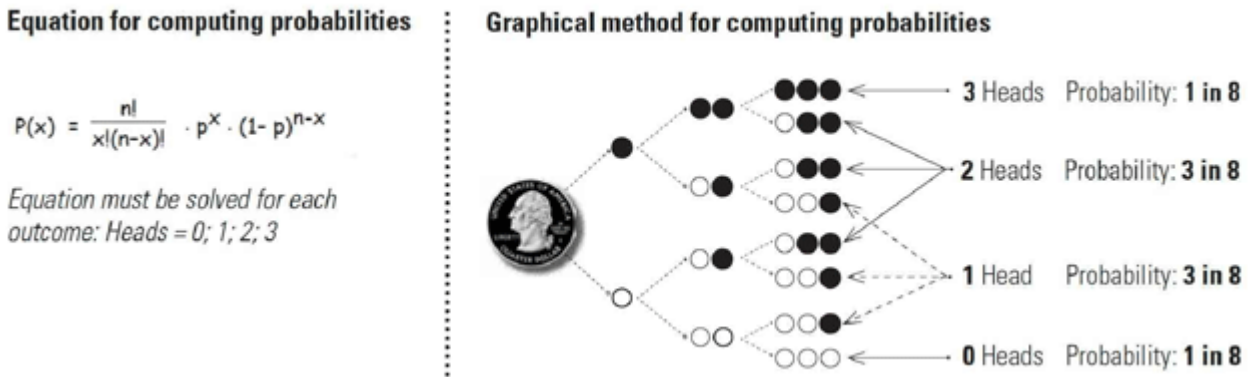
Equation for computing probabilities

$P(x) = \frac{n!}{x!(n-x)!} \cdot p^{x} \cdot (1-p)^{n-x}$

Equation must be solved for each outcome: Heads = 0; 1; 2; 3

Graphical method for computing probabilities

3 Heads Probability: 1 in 8

2 Heads Probability: 3 in 8

1 Head Probability: 3 in 8

0 Heads Probability: 1 in 8